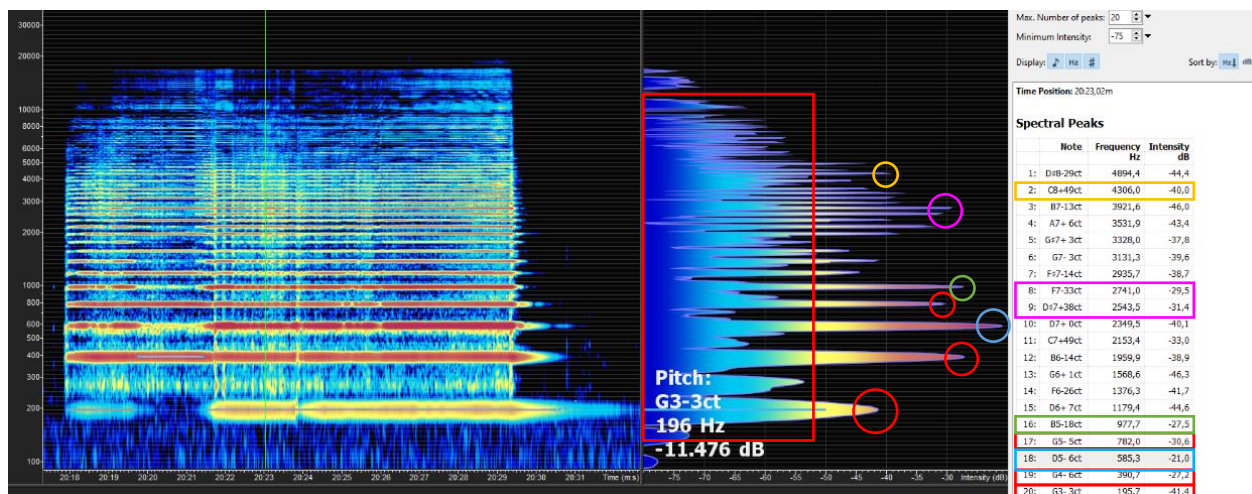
30000
20000
10000
8000
6000
5000
4000
3000
2000
1000
800
600
500
400
300
200
100

20:18 20:19 20:20 20:21 20:22 20:23 20:24 20:25 20:26 20:27 20:28 20:29 20:30 20:31 Time (m:s)

Pitch:
G3-3ct
196 Hz
-11.476 dB

-75 -70 -65 -60 -55 -50 -45 -40 -35 -30 -25 Intensity (dB)

Max. Number of peaks: 20
Minimum Intensity: -75
Display: ♪ Hz ♯
Sort by: Hz dB

Time Position: 20:23,02m

Spectral Peaks

| | Note | Frequency Hz | Intensity dB |
|---|---|---|---|
| 1: | D#8-29ct | 4894,4 | -44,4 |
| 2: | C8+49ct | 4306,0 | -40,0 |
| 3: | B7-13ct | 3921,6 | -46,0 |
| 4: | A7+ 6ct | 3531,9 | -43,4 |
| 5: | G#7+ 3ct | 3328,0 | -37,8 |
| 6: | G7- 3ct | 3131,3 | -39,6 |
| 7: | F#7-14ct | 2935,7 | -38,7 |
| 8: | F7-33ct | 2741,0 | -29,5 |
| 9: | D#7+38ct | 2543,5 | -31,4 |
| 10: | D7+ 0ct | 2349,5 | -40,1 |
| 11: | C7+49ct | 2153,4 | -33,0 |
| 12: | B6-14ct | 1959,9 | -38,9 |
| 13: | G6+ 1ct | 1568,6 | -46,3 |
| 14: | F6-26ct | 1376,3 | -41,7 |
| 15: | D6+ 7ct | 1179,4 | -44,6 |
| 16: | B5-18ct | 977,7 | -27,5 |
| 17: | G5- 5ct | 782,0 | -30,6 |
| 18: | D5- 6ct | 585,3 | -21,0 |
| 19: | G4- 6ct | 390,7 | -27,2 |
| 20: | G3- 3ct | 195,7 | -41,4 |